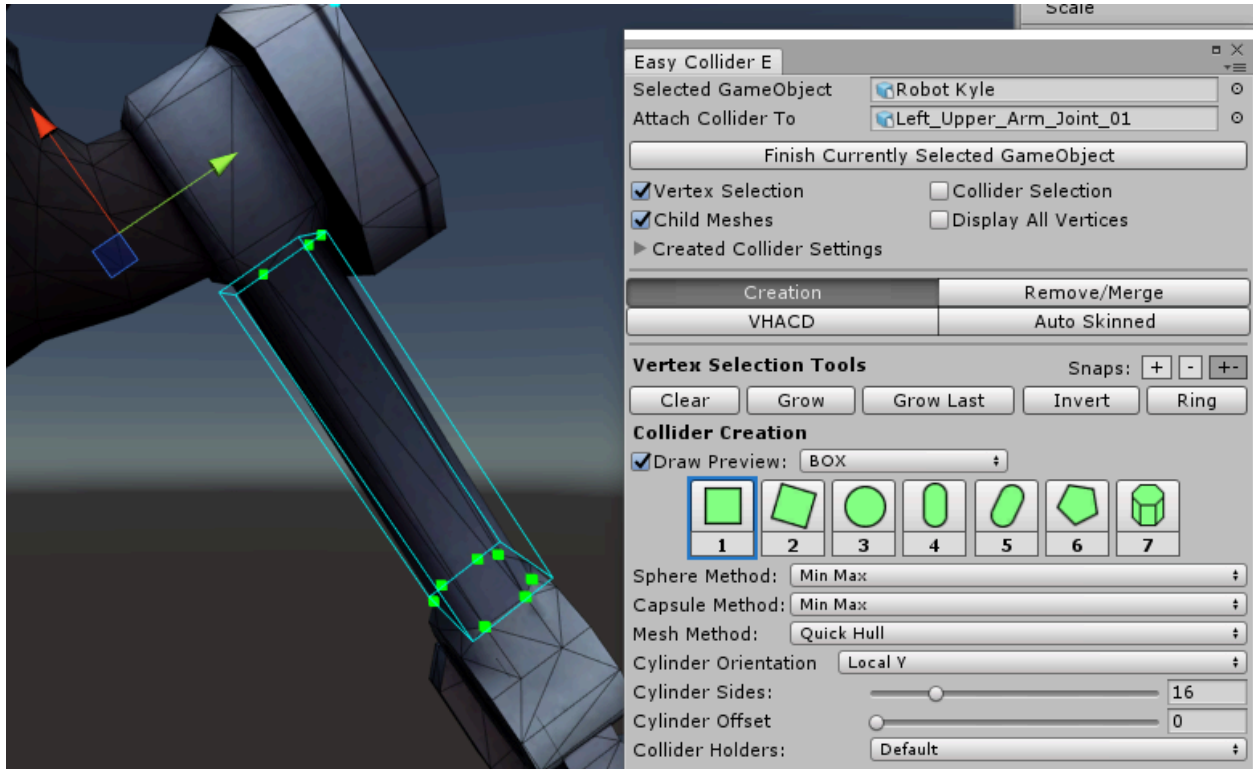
Scale

Easy Collider E

Selected GameObject Robot Kyle

Attach Collider To Left_Upper_Arm_Joint_01

Finish Currently Selected GameObject

Vertex Selection
Collider Selection
Child Meshes
Display All Vertices
Created Collider Settings

Creation
Remove/Merge
VHACD
Auto Skinned

Vertex Selection Tools
Snaps: + - +-

Clear Grow Grow Last Invert Ring

Collider Creation

Draw Preview: BOX

1 2 3 4 5 6 7

Sphere Method: Min Max
Capsule Method: Min Max
Mesh Method: Quick Hull
Cylinder Orientation Local Y
Cylinder Sides: 16
Cylinder Offset 0
Collider Holders: Default